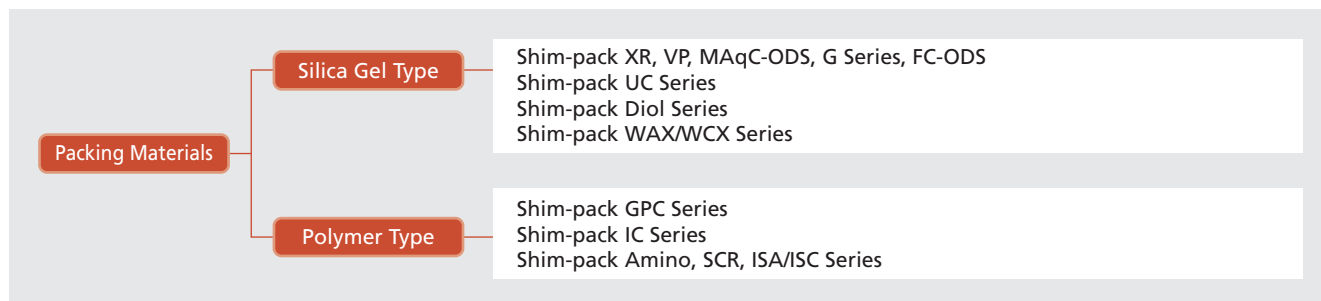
Packing Materials

Silica Gel Type

Shim-pack XR, VP, MAqC-ODS, G Series, FC-ODS
Shim-pack UC Series
Shim-pack Diol Series
Shim-pack WAX/WCX Series

Polymer Type

Shim-pack GPC Series
Shim-pack IC Series
Shim-pack Amino, SCR, ISA/ISC Series